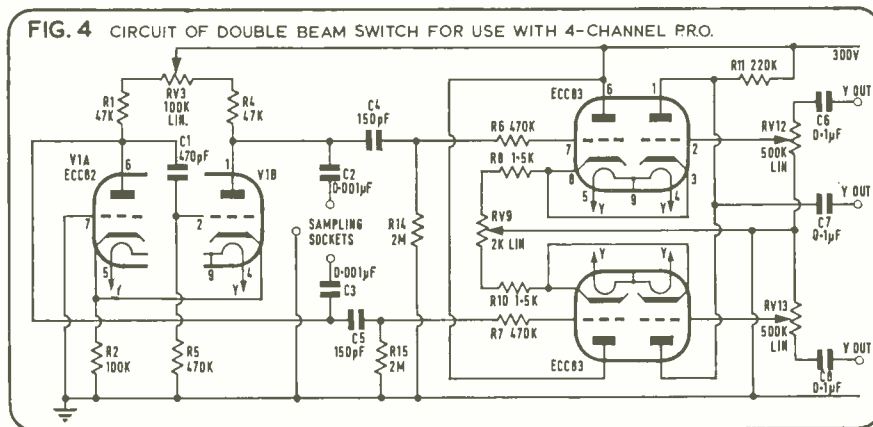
FIG. 4 CIRCUIT OF DOUBLE BEAM SWITCH FOR USE WITH 4-CHANNEL P.R.O.

300V

R11 220K

RV3 100K LIN.

R1 47K

R4 47K

C4 150pF

ECC83

6

1

Y OUT

C6 0·1μF

RV12 500K LIN

R6 470K

7

2

R8 1·5K

8

3

5 Y

9

Y 4

C1 470pF

V1A ECC82

6

1

V1B

C2 0·001μF

7

2

5

9

4

Y

SAMPLING SOCKETS

R14 2M

RV9 2K LIN

Y OUT

C7 0·1μF

Y

Y

0·001μF C3

R10 1·5K

R7 470K

RV13 500K LIN

C5 150pF

R15 2M

R2 100K

R5 470K

ECC83

Y OUT

C8 0·1μF